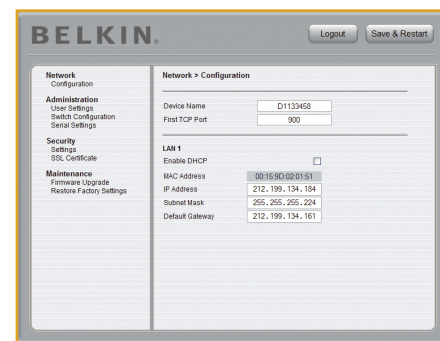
BELKIN.

Logout

Save & Restart

Network
Configuration

Administration
User Settings
Switch Configuration
Serial Settings

Security
Settings
SSL Certificate

Maintenance
Firmware Upgrade
Restore Factory Settings

Network > Configuration

| | |
|---|---|
| Device Name | D1133458 |
| First TCP Port | 900 |

LAN 1

| | |
|---|---|
| Enable DHCP | |
| MAC Address | 00:15:9D:02:01:51 |
| IP Address | 212.199.134.184 |
| Subnet Mask | 255.255.255.224 |
| Default Gateway | 212.199.134.161 |